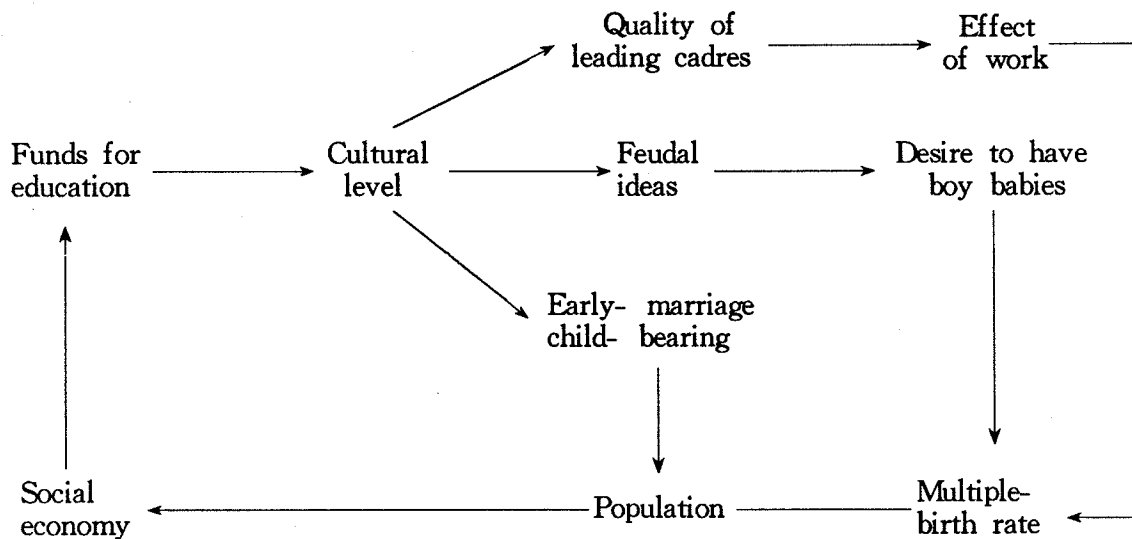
Quality of leading cadres

Effect of work

Funds for education

Cultural level

Feudal ideas

Desire to have boy babies

Early- marriage child- bearing

Social economy

Population

Multiple-birth rate